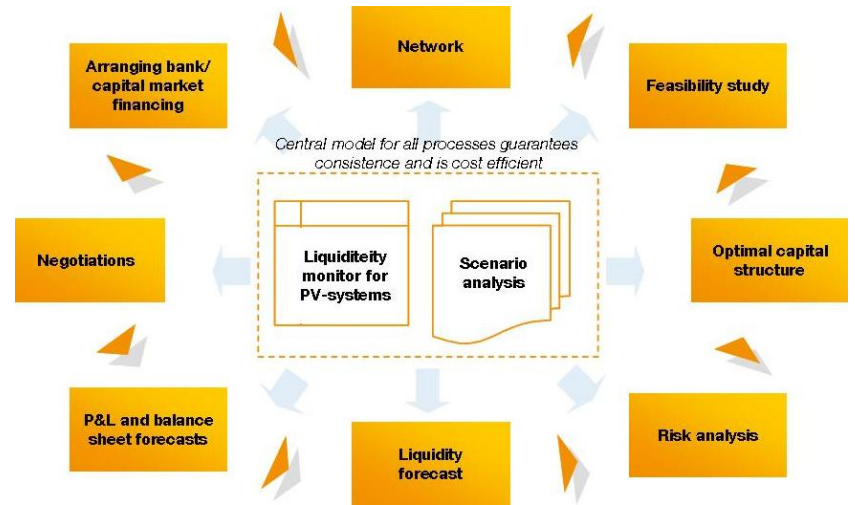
Network

Arranging bank/ capital market financing

Feasibility study

Central model for all processes guarantees consistence and is cost efficient

Negotiations

Liquiditeity monitor for PV-systems

Scenario analysis

Optimal capital structure

P&L and balance sheet forecasts

Liquidity forecast

Risk analysis